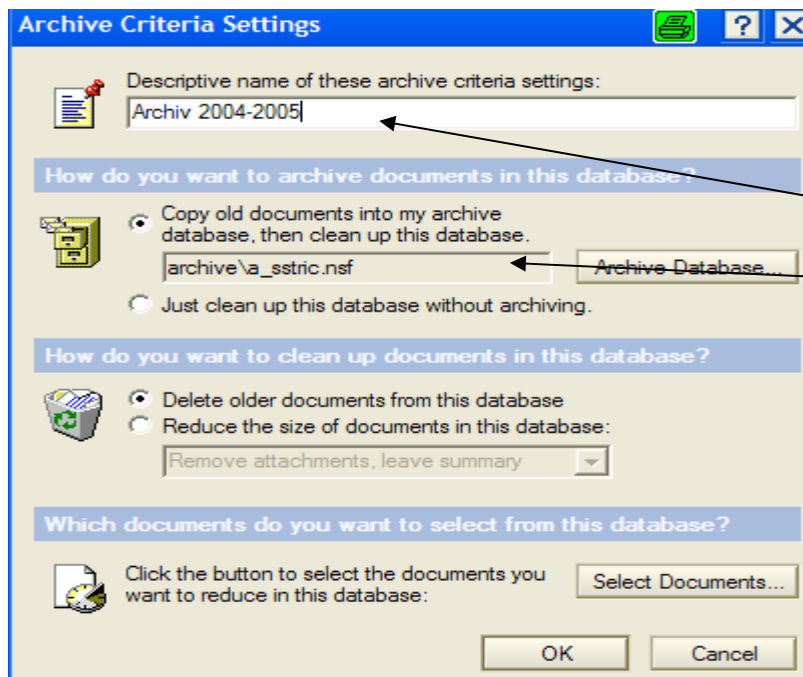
Archive Criteria Settings

?

Descriptive name of these archive criteria settings:

Archiv 2004-2005

How do you want to archive documents in this database?

Copy old documents into my archive database, then clean up this database.

archive\a_sstric.nsf

Archive Database...

Just clean up this database without archiving.

How do you want to clean up documents in this database?

Delete older documents from this database

Reduce the size of documents in this database:

Remove attachments, leave summary

Which documents do you want to select from this database?

Click the button to select the documents you want to reduce in this database:

Select Documents...

OK

Cancel